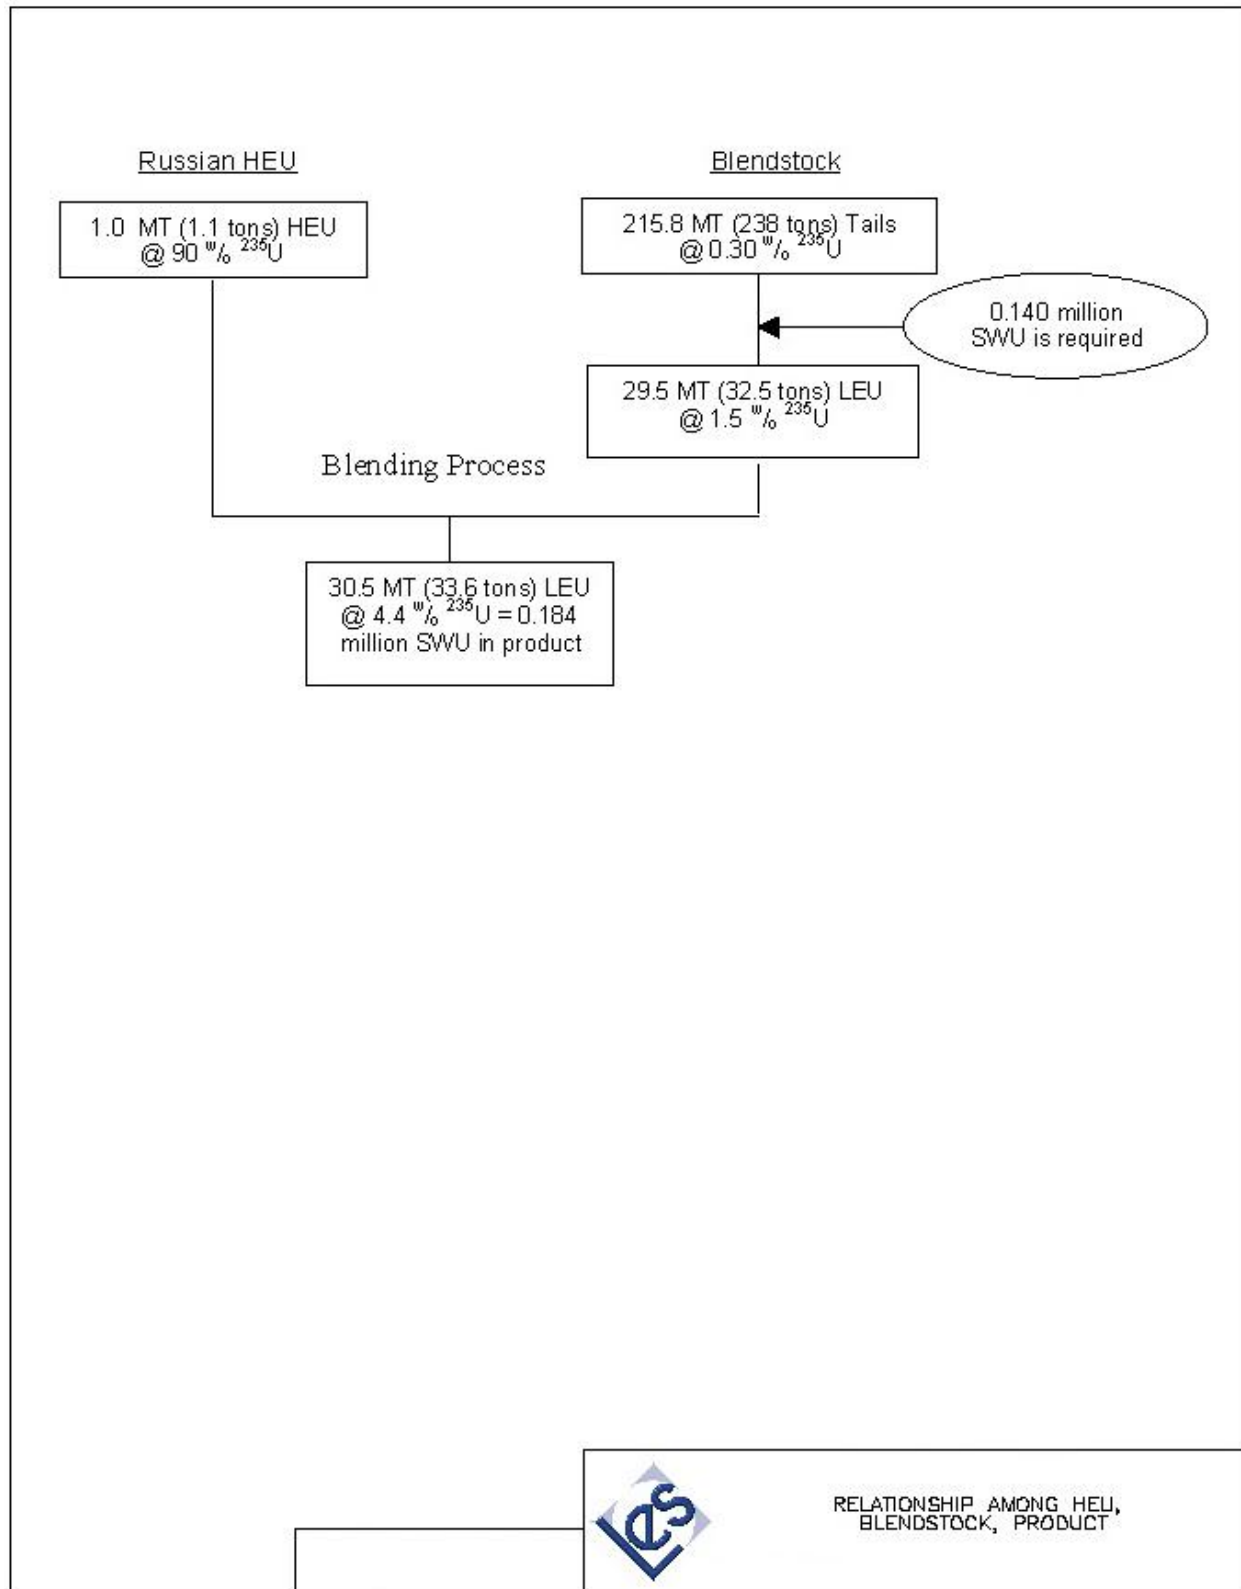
Russian HEU

1.0 MT (1.1 tons) HEU @ 90 $^{w}/_{o}$ $^{235}U$

Blendstock

215.8 MT (238 tons) Tails @ 0.30 $^{w}/_{o}$ $^{235}U$

0.140 million SWU is required

29.5 MT (32.5 tons) LEU @ 1.5 $^{w}/_{o}$ $^{235}U$

Blending Process

30.5 MT (33.6 tons) LEU @ 4.4 $^{w}/_{o}$ $^{235}U$ = 0.184 million SWU in product

LES

RELATIONSHIP AMONG HEU, BLENDSTOCK, PRODUCT